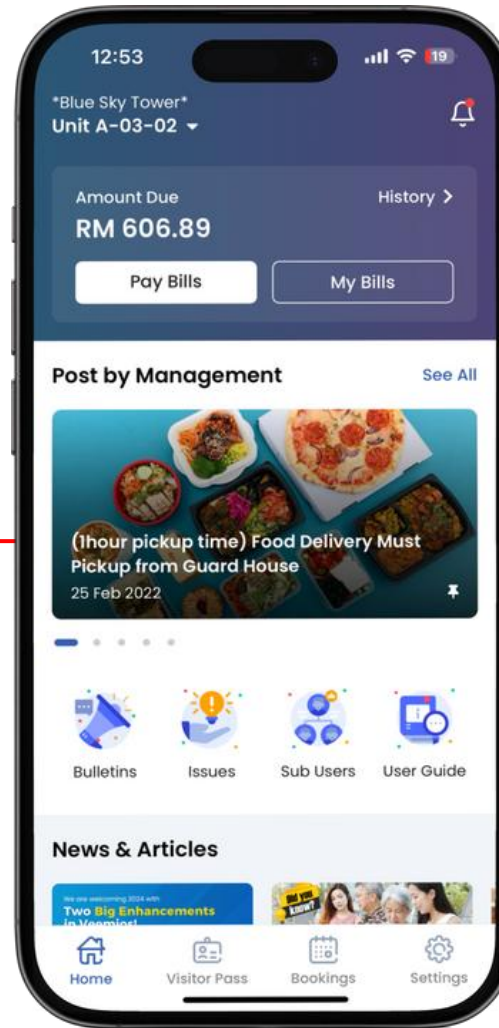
12:53

19

*Blue Sky Tower*
Unit A-03-02

Amount Due
History >
RM 606.89

Pay Bills
My Bills

Post by Management
See All

(1hour pickup time) Food Delivery Must Pickup from Guard House
25 Feb 2022

Bulletins
Issues
Sub Users
User Guide

News & Articles

We are welcoming 2024 with
Two Big Enhancements in Veemios!

Did you know?

Home
Visitor Pass
Bookings
Settings